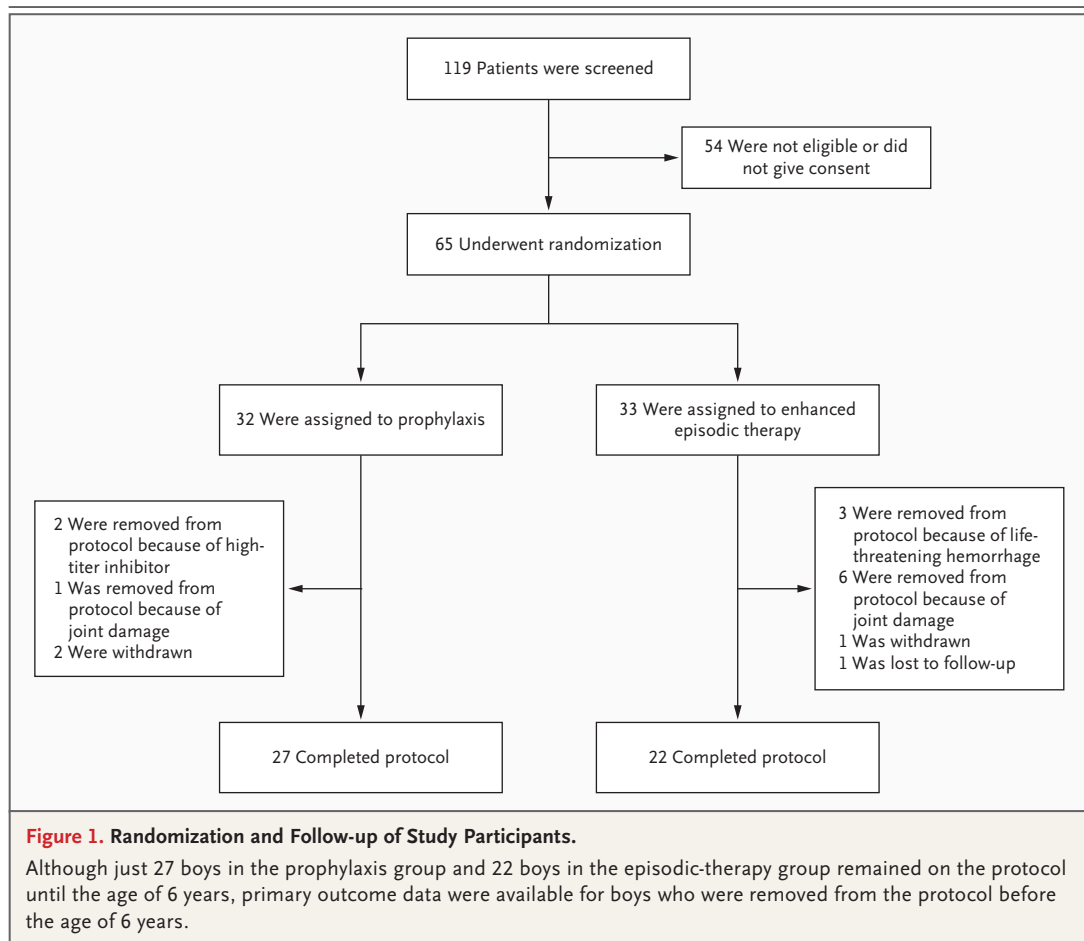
119 Patients were screened

54 Were not eligible or did not give consent

65 Underwent randomization

32 Were assigned to prophylaxis

33 Were assigned to enhanced episodic therapy

2 Were removed from protocol because of high-titer inhibitor
1 Was removed from protocol because of joint damage
2 Were withdrawn

3 Were removed from protocol because of life-threatening hemorrhage
6 Were removed from protocol because of joint damage
1 Was withdrawn
1 Was lost to follow-up

27 Completed protocol

22 Completed protocol

Figure 1. Randomization and Follow-up of Study Participants.

Although just 27 boys in the prophylaxis group and 22 boys in the episodic-therapy group remained on the protocol until the age of 6 years, primary outcome data were available for boys who were removed from the protocol before the age of 6 years.